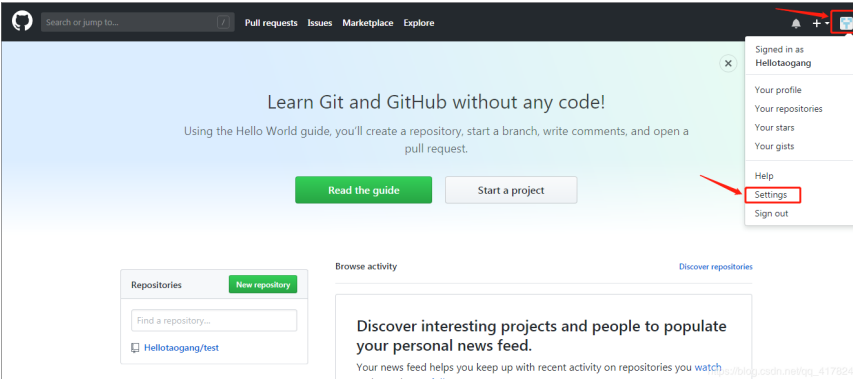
Search or jump to...
/
Pull requests Issues Marketplace Explore

+

Signed in as
Hellotaogang

Your profile
Your repositories
Your stars
Your gists

Help
Settings
Sign out

Learn Git and GitHub without any code!

Using the Hello World guide, you'll create a repository, start a branch, write comments, and open a pull request.

Read the guide
Start a project

Repositories
New repository
Find a repository...
Hellotaogang/test

Browse activity
Discover repositories

Discover interesting projects and people to populate your personal news feed.

Your news feed helps you keep up with recent activity on repositories you watch

https://blog.csdn.net/qq_417524